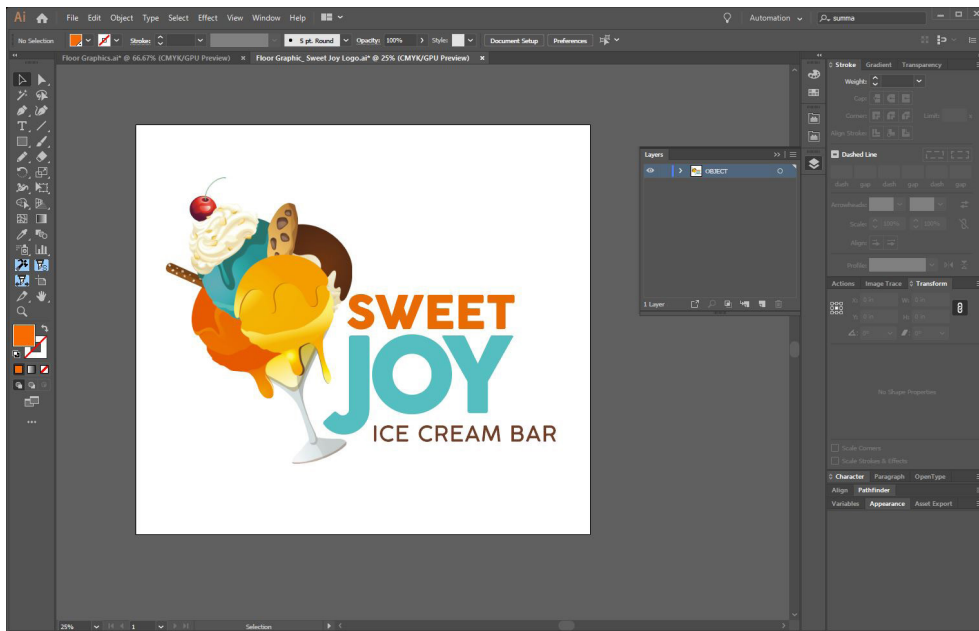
Ai File Edit Object Type Select Effect View Window Help

Automation summa

No Selection Stroke: 5 pt. Round Opacity: 100% Style: Document Setup Preferences

Floor Graphics.ai* @ 66.67% (CMYK/GPU Preview) × Floor Graphic_ Sweet Joy Logo.ai* @ 25% (CMYK/GPU Preview) ×

SWEET
JOY
ICE CREAM BAR

Layers
OBJECT
1 Layer

Stroke Gradient Transparency
Weight:
Cap:
Corner: Limit:
Align Stroke:
Dashed Line
dash gap dash gap dash gap
Arrowheads:
Scale: 100% 100%
Align:
Profile:

Actions Image Trace Transform
X: Y: W: H:
No Shape Properties
Scale Corners
Scale Strokes & Effects

Character Paragraph OpenType
Align Pathfinder
Variables Appearance Asset Export

25% 1 Selection